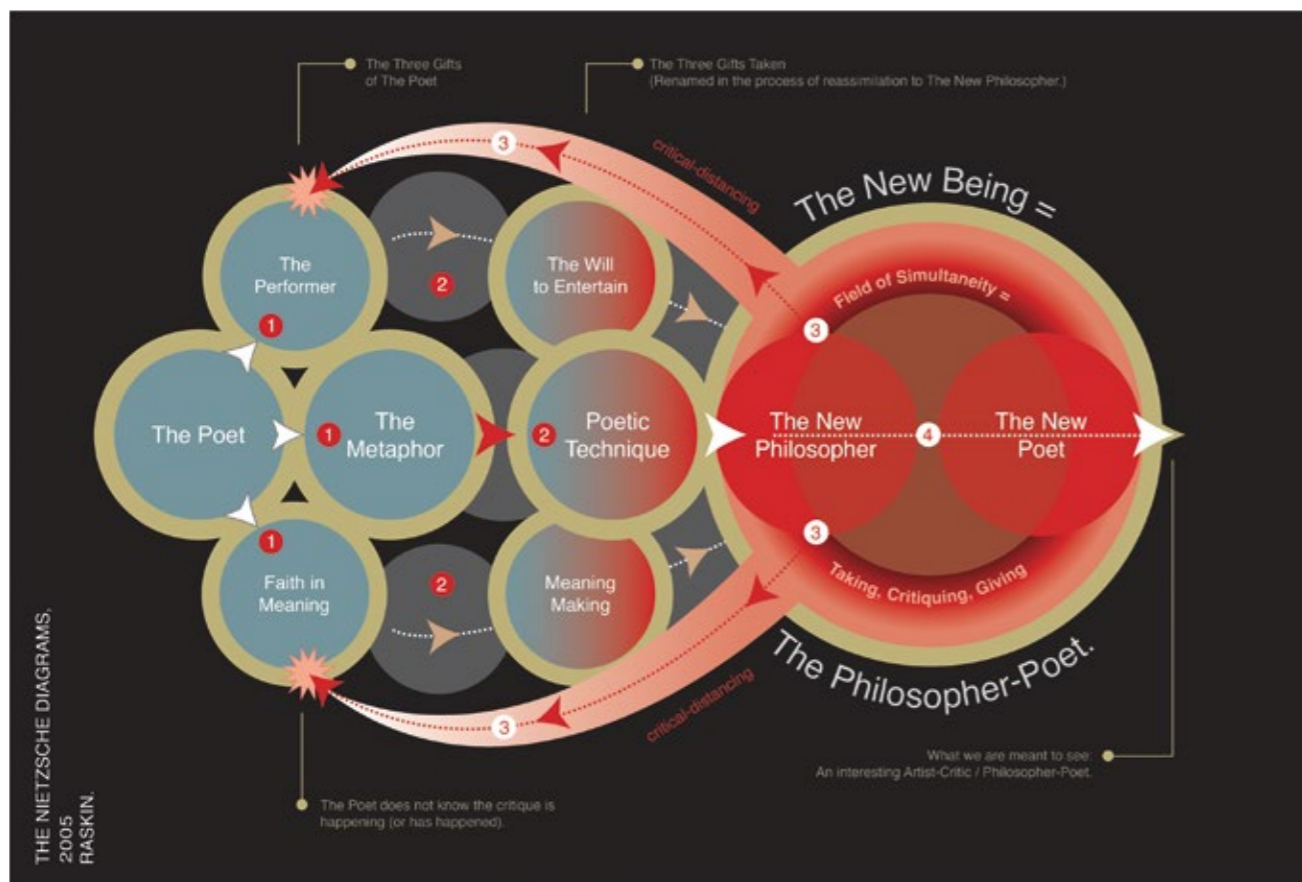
The Three Gifts of The Poet

The Three Gifts Taken (Renamed in the process of reassimilation to The New Philosopher.)

3

critical-distancing

The New Being =

The Performer

1

2

The Will to Entertain

Field of Simultaneity =

3

The Poet

1

The Metaphor

2

Poetic Technique

The New Philosopher

4

The New Poet

1

3

Faith in Meaning

2

Meaning Making

Taking, Critiquing, Giving

The Philosopher-Poet.

critical-distancing

3

What we are meant to see: An interesting Artist-Critic / Philosopher-Poet.

The Poet does not know the critique is happening (or has happened).

THE NIETZSCHE DIAGRAMS. 2005 RASKIN.